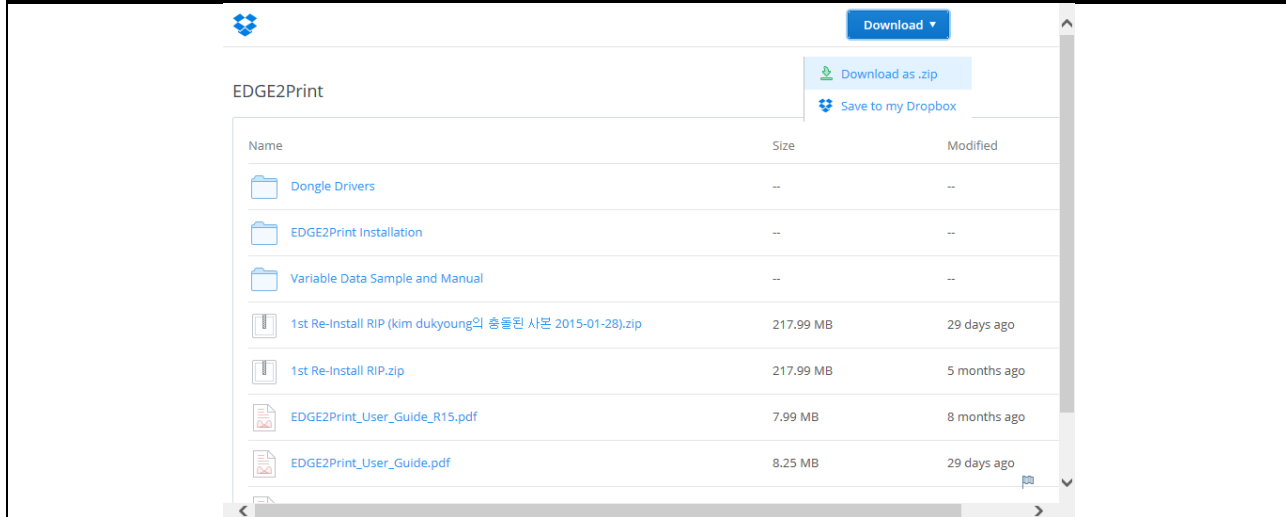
Download ▾

Download as .zip

Save to my Dropbox

EDGE2Print

| Name | Size | Modified |
|---|---|---|
| Dongle Drivers | -- | -- |
| EDGE2Print Installation | -- | -- |
| Variable Data Sample and Manual | -- | -- |
| 1st Re-Install RIP (kim dukyoung의 충돌된 사본 2015-01-28).zip | 217.99 MB | 29 days ago |
| 1st Re-Install RIP.zip | 217.99 MB | 5 months ago |
| EDGE2Print_User_Guide_R15.pdf | 7.99 MB | 8 months ago |
| EDGE2Print_User_Guide.pdf | 8.25 MB | 29 days ago |